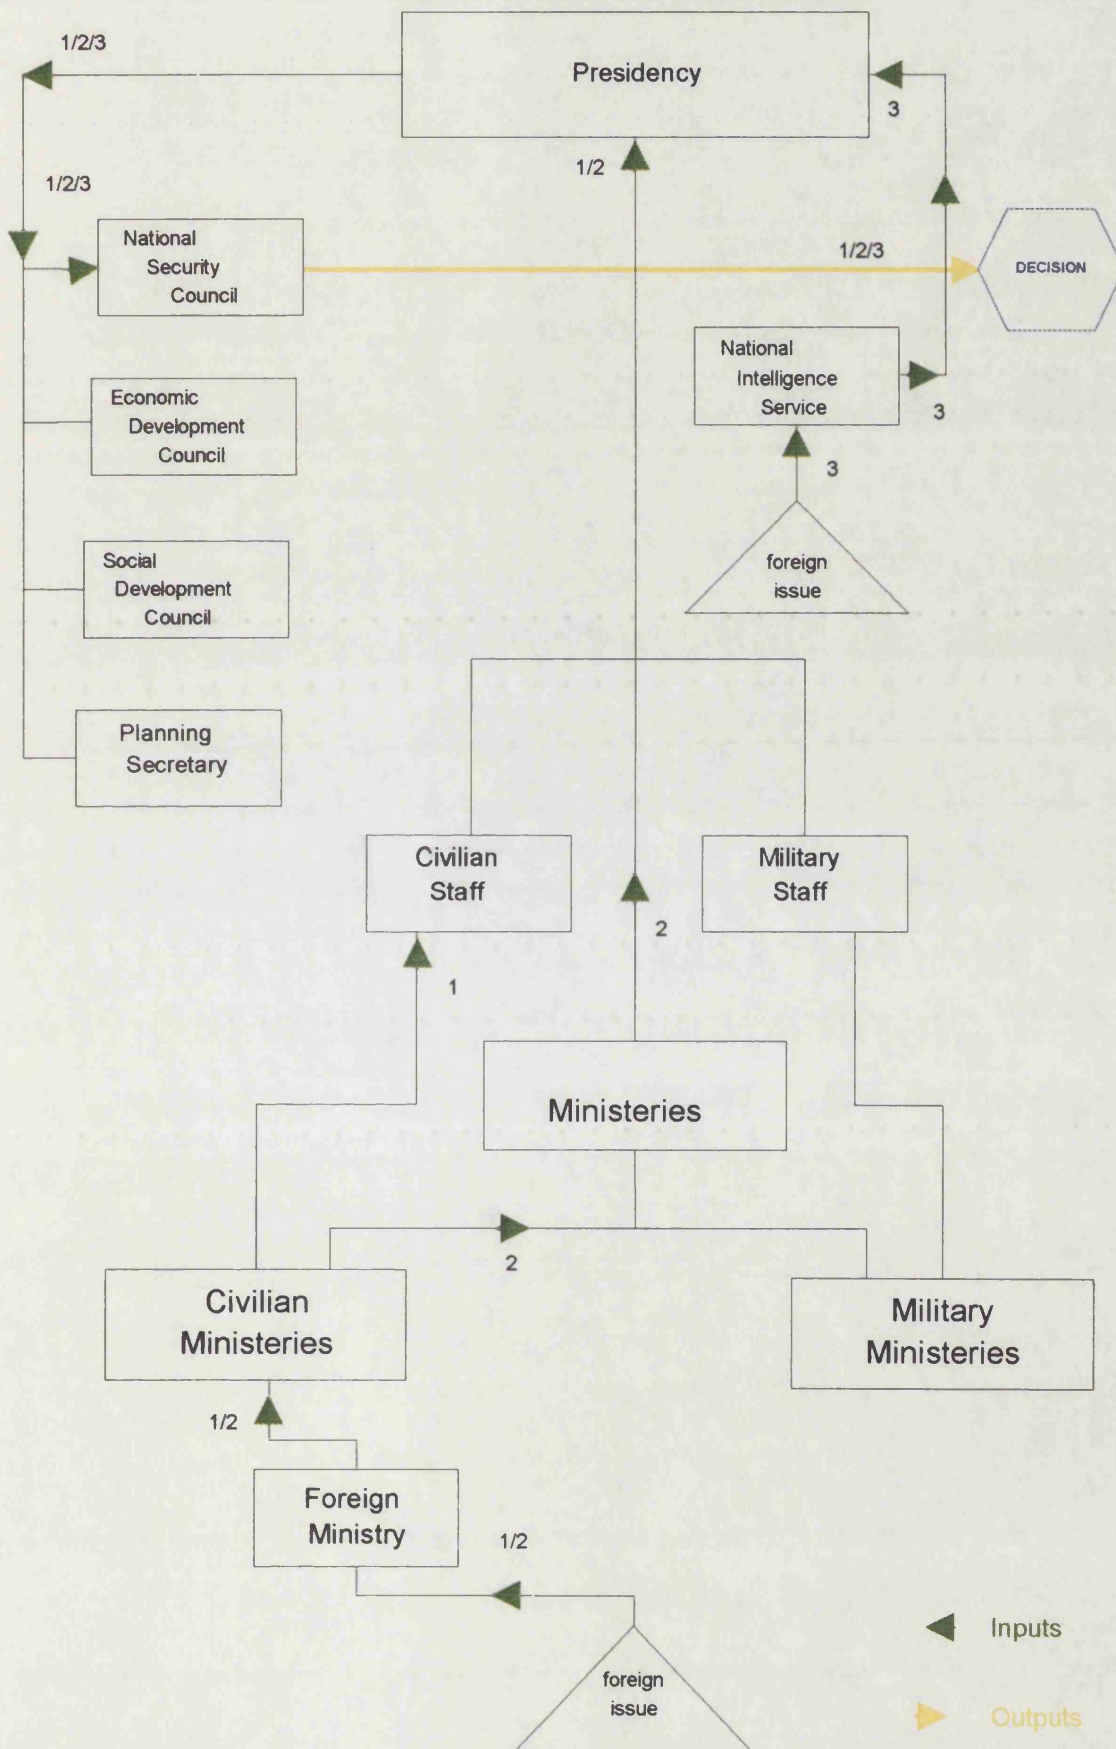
1/2/3

Presidency

3

1/2

1/2/3

National Security Council

1/2/3

DECISION

National Intelligence Service

3

Economic Development Council

3

foreign issue

Social Development Council

Planning Secretary

Civilian Staff

Military Staff

2

1

Ministeries

2

Civilian Ministeries

Military Ministeries

1/2

Foreign Ministry

1/2

Inputs

foreign issue

Outputs